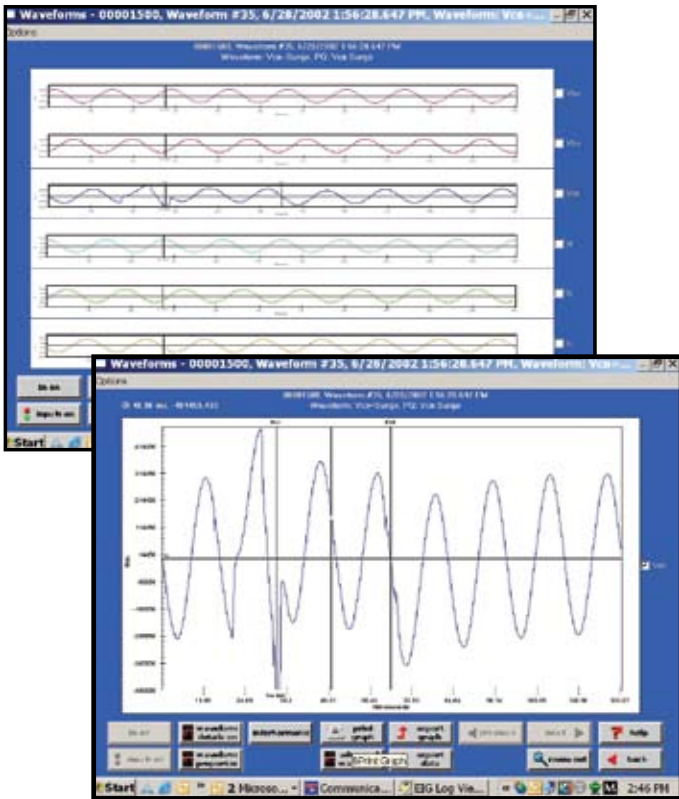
Waveforms - 00001500, Waveform #35, 6/28/2002 1:56:28.647 PM, Waveform: Vca-...

Options

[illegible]
Waveform: Vca-Surge, PQ: Vca Surge

Van

Vbn

Vca

Ia

Ib

Ic

Start

Waveforms - 00001500, Waveform #35, 6/28/2002 1:56:28.647 PM, Waveform: Vca-...

Options

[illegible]
Waveform: Vca-Surge, PQ: Vca Surge

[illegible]

Vca

print graph

export graph

export data

help

back

zoom out

Print Graph

Start

2 Microso...

Communica...

EIG Log Vie...

2:46 PM